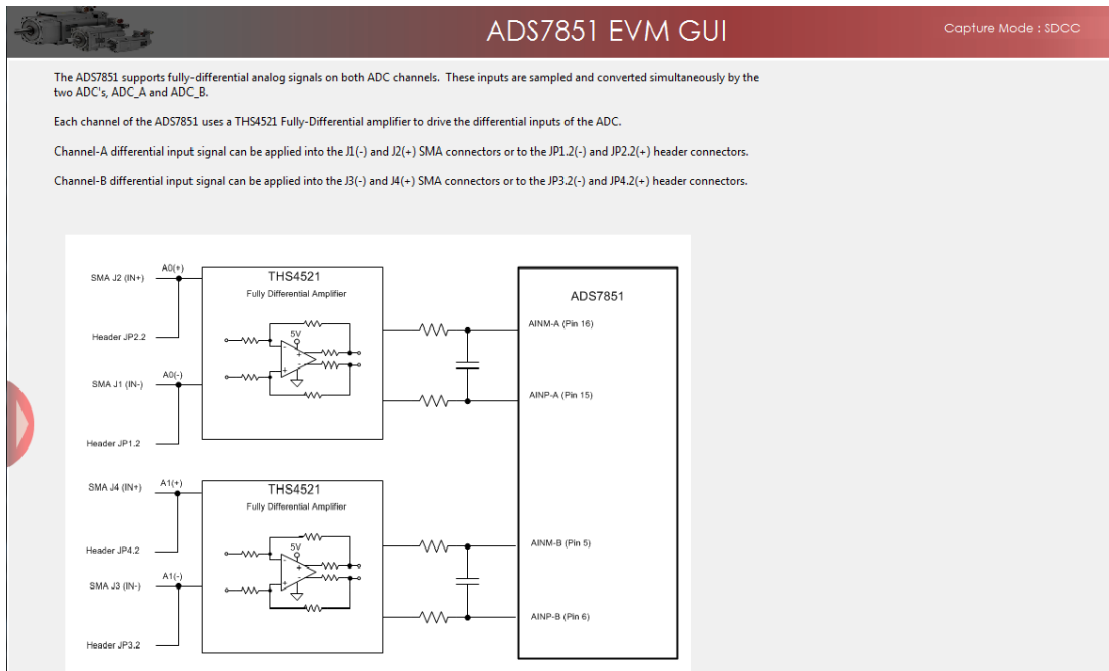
ADS7851 EVM GUI

Capture Mode : SDCC

The ADS7851 supports fully-differential analog signals on both ADC channels. These inputs are sampled and converted simultaneously by the two ADC's, ADC_A and ADC_B.

Each channel of the ADS7851 uses a THS4521 Fully-Differential amplifier to drive the differential inputs of the ADC.

Channel-A differential input signal can be applied into the J1(-) and J2(+) SMA connectors or to the JP1.2(-) and JP2.2(+) header connectors.

Channel-B differential input signal can be applied into the J3(-) and J4(+) SMA connectors or to the JP3.2(-) and JP4.2(+) header connectors.

SMA J2 (IN+)
A0(+)
THS4521
Fully Differential Amplifier
ADS7851
Header JP2.2
5V
AINM-A (Pin 16)
SMA J1 (IN-)
A0(-)
AINP-A (Pin 15)
Header JP1.2
SMA J4 (IN+)
A1(+)
THS4521
Fully Differential Amplifier
Header JP4.2
5V
AINM-B (Pin 5)
SMA J3 (IN-)
A1(-)
AINP-B (Pin 6)
Header JP3.2